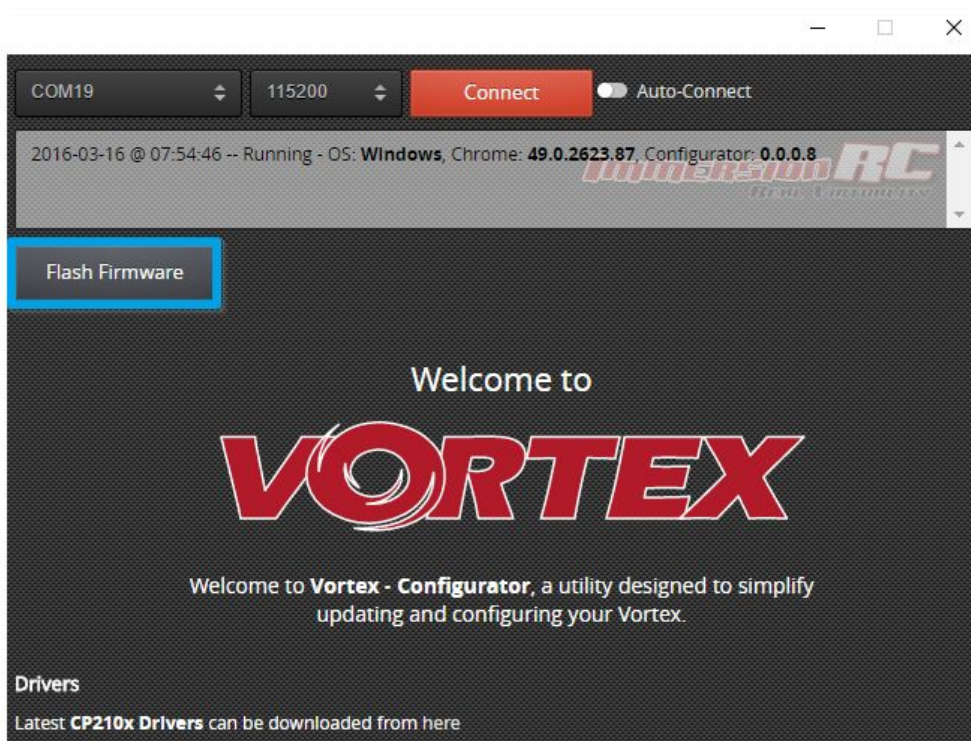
COM19

115200

Connect

Auto-Connect

2016-03-16 @ 07:54:46 -- Running - OS: **Windows**, Chrome: **49.0.2623.87**, Configurator: **0.0.0.8**

ImmersionRC

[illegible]

Flash Firmware

Welcome to

VORTEX

Welcome to **Vortex - Configurator**, a utility designed to simplify updating and configuring your Vortex.

**Drivers**

Latest **CP210x Drivers** can be downloaded from here